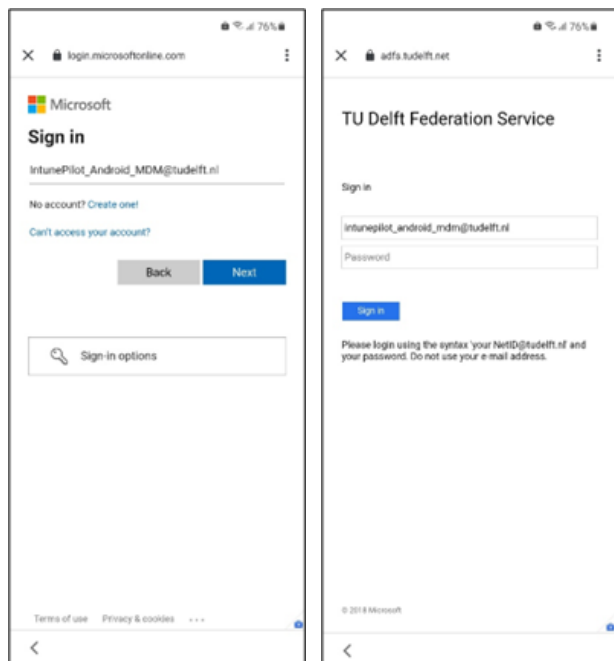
76%

login.microsoftonline.com

Microsoft

Sign in

IntunePilot_Android_MDM@tudelft.nl

No account? Create one!

Can't access your account?

Back

Next

Sign-in options

Terms of use Privacy & cookies ...

76%

adfs.tudelft.net

TU Delft Federation Service

Sign in

intunepilot_android_mdm@tudelft.nl

Password

Sign in

Please login using the syntax 'your NetID@tudelft.nl' and your password. Do not use your e-mail address.

© 2018 Microsoft